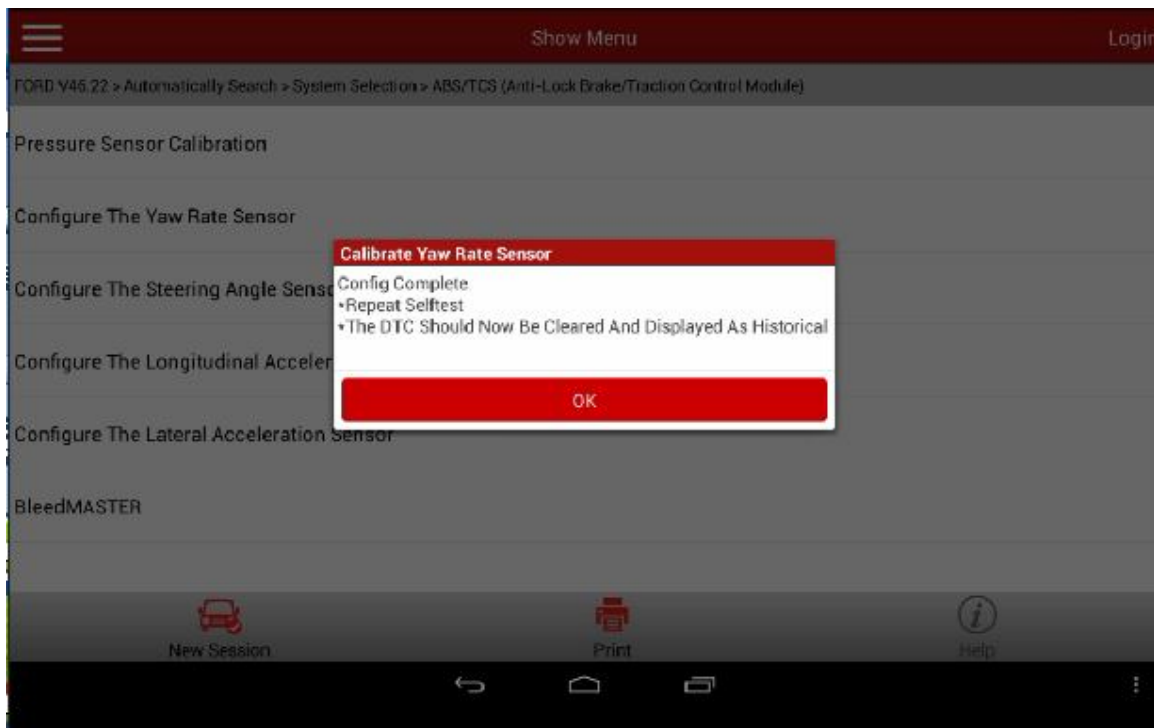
Show Menu

Logi

FORD V45.22 > Automatically Search > System Selection > ABS/TCS (Anti-Lock Brake/Traction Control Module)

Pressure Sensor Calibration

Configure The Yaw Rate Sensor

Configure The Steering Angle Sens

Configure The Longitudinal Acceler

Configure The Lateral Acceleration Sensor

BleedMASTER

Calibrate Yaw Rate Sensor

Config Complete
•Repeat Selftest
•The DTC Should Now Be Cleared And Displayed As Historical

OK

New Session

Print

Help